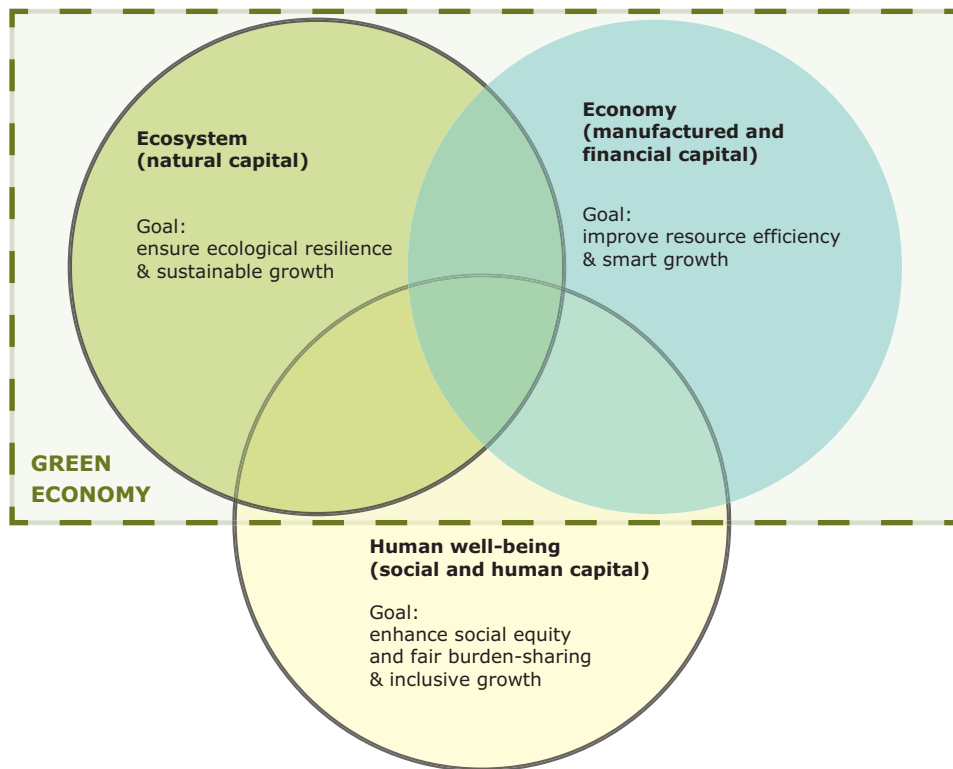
Ecosystem
(natural capital)

Goal:
ensure ecological resilience
& sustainable growth

Economy
(manufactured and
financial capital)

Goal:
improve resource efficiency
& smart growth

GREEN
ECONOMY

Human well-being
(social and human capital)

Goal:
enhance social equity
and fair burden-sharing
& inclusive growth